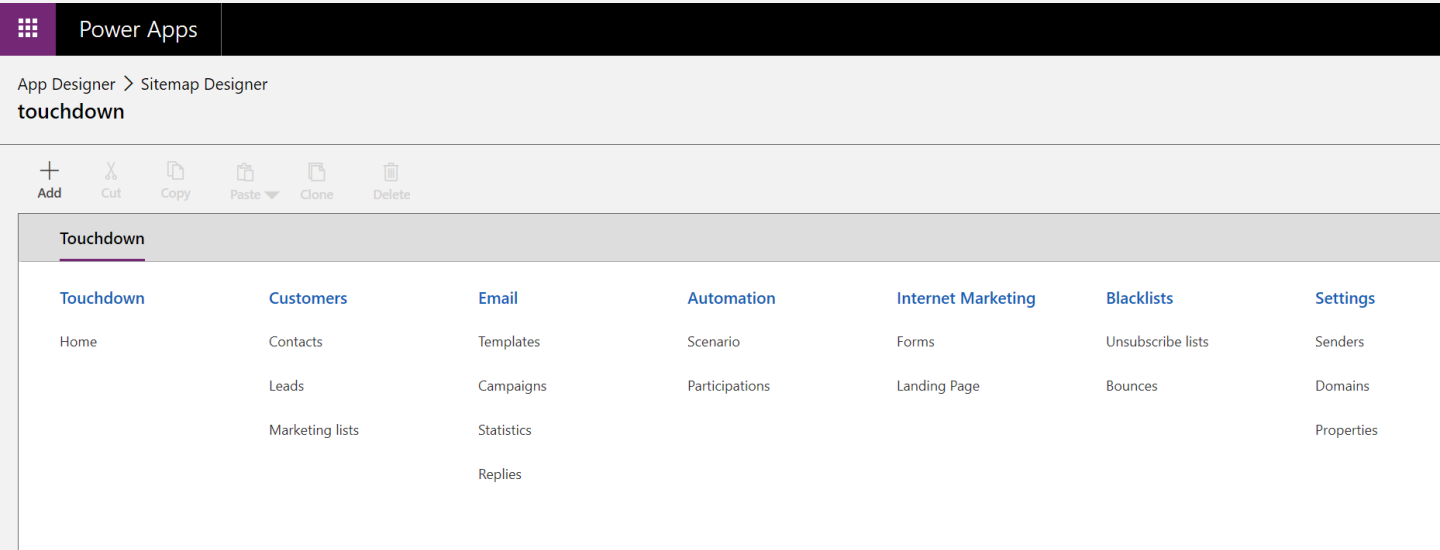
Power Apps

App Designer > Sitemap Designer
touchdown

Add Cut Copy Paste Clone Delete

Touchdown

Touchdown
Home

Customers
Contacts
Leads
Marketing lists

Email
Templates
Campaigns
Statistics
Replies

Automation
Scenario
Participations

Internet Marketing
Forms
Landing Page

Blacklists
Unsubscribe lists
Bounces

Settings
Senders
Domains
Properties